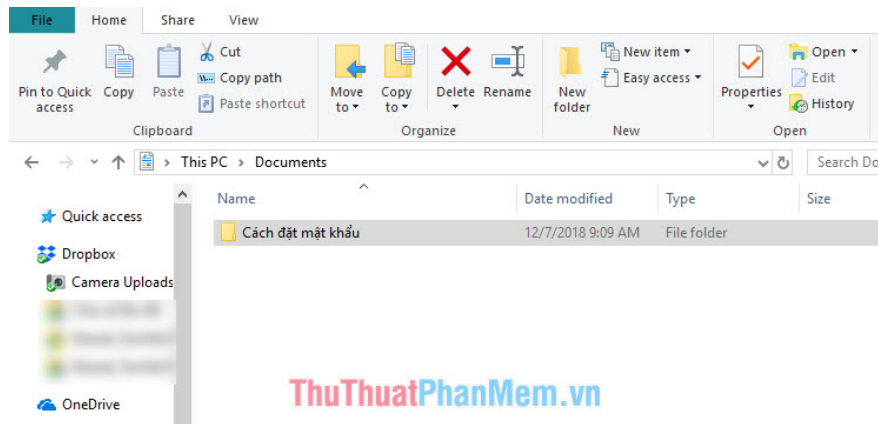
File Home Share View

Pin to Quick access Copy Paste Cut Copy path Paste shortcut Clipboard

Move to Copy to Delete Rename Organize

New folder New item Easy access New

Properties Open Edit History Open

This PC > Documents

Search Do

Quick access
Dropbox
Camera Uploads
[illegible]
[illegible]
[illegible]
OneDrive

| Name | Date modified | Type | Size |
|---|---|---|---|
| Cách đặt mật khẩu | 12/7/2018 9:09 AM | File folder | |

ThuThuatPhanMem.vn